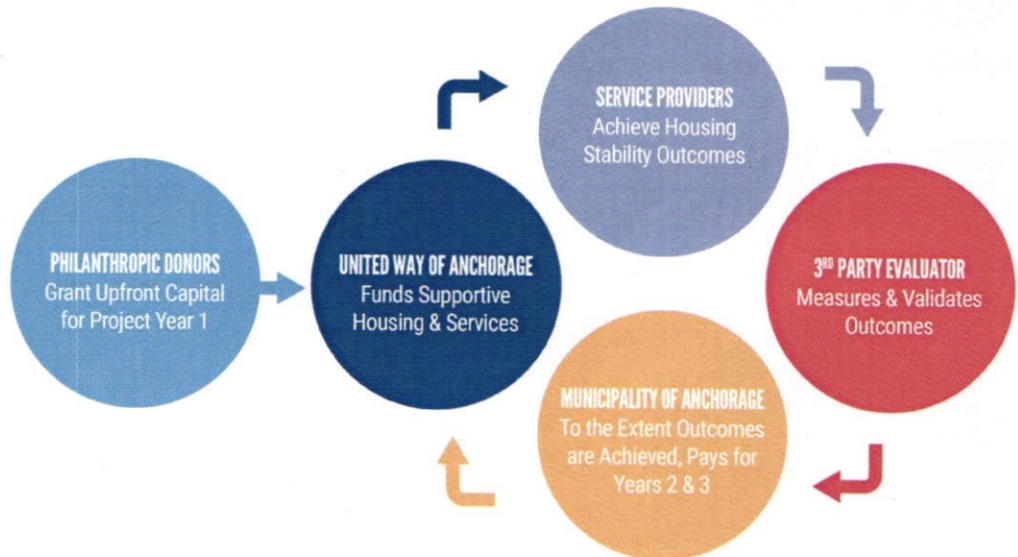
PHILANTHROPIC DONORS
Grant Upfront Capital for Project Year 1

UNITED WAY OF ANCHORAGE
Funds Supportive Housing & Services

SERVICE PROVIDERS
Achieve Housing Stability Outcomes

3$^{RD}$ PARTY EVALUATOR
Measures & Validates Outcomes

MUNICIPALITY OF ANCHORAGE
To the Extent Outcomes are Achieved, Pays for Years 2 & 3